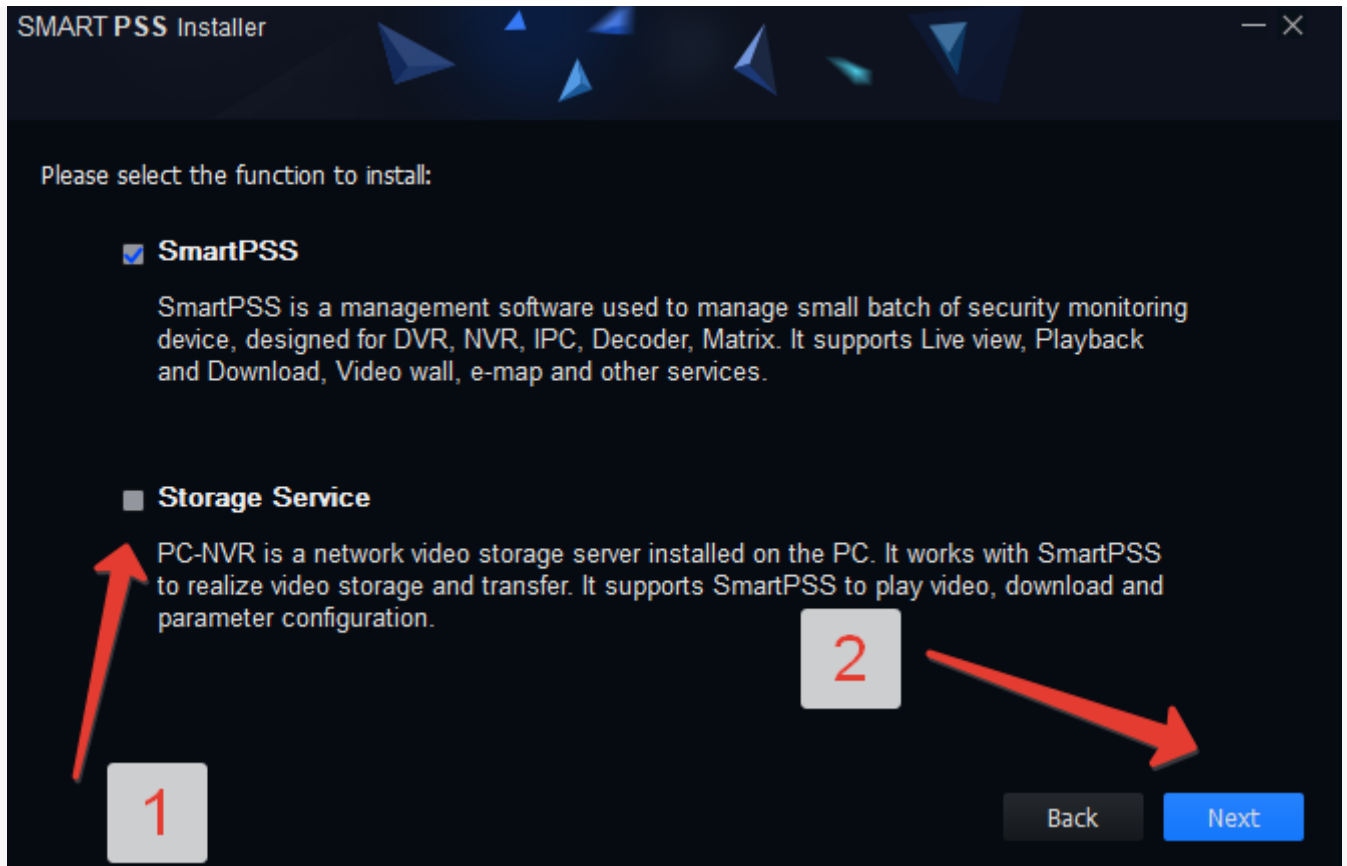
SMART PSS Installer

— ✕

Please select the function to install:

SmartPSS

SmartPSS is a management software used to manage small batch of security monitoring device, designed for DVR, NVR, IPC, Decoder, Matrix. It supports Live view, Playback and Download, Video wall, e-map and other services.

Storage Service

PC-NVR is a network video storage server installed on the PC. It works with SmartPSS to realize video storage and transfer. It supports SmartPSS to play video, download and parameter configuration.

2

1

Back

Next